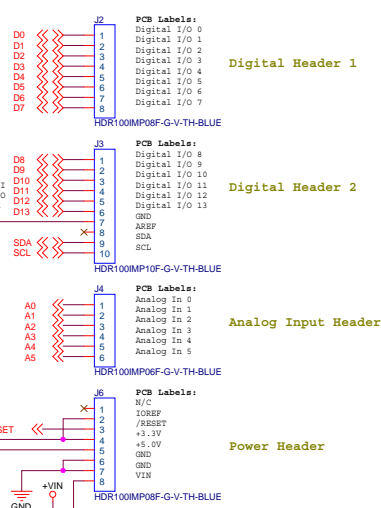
J2
PCB Labels:
D0 1 Digital I/O 0
D1 2 Digital I/O 1
D2 3 Digital I/O 2
D3 4 Digital I/O 3
D4 5 Digital I/O 4
D5 6 Digital I/O 5
D6 7 Digital I/O 6
D7 8 Digital I/O 7
HDR100IMP08F-G-V-TH-BLUE
Digital Header 1

J3
PCB Labels:
D8 1 Digital I/O 8
D9 2 Digital I/O 9
D10 3 Digital I/O 10
D11 4 Digital I/O 11
D12 5 Digital I/O 12
D13 6 Digital I/O 13
7 GND
8 AREF
SDA 9 SDA
SCL 10 SCL
HDR100IMP10F-G-V-TH-BLUE
Digital Header 2
I
O

J4
PCB Labels:
A0 1 Analog In 0
A1 2 Analog In 1
A2 3 Analog In 2
A3 4 Analog In 3
A4 5 Analog In 4
A5 6 Analog In 5
HDR100IMP06F-G-V-TH-BLUE
Analog Input Header

J6
PCB Labels:
1 N/C
2 IOREF
SET 3 /RESET
4 +3.3V
5 +5.0V
6 GND
7 GND
8 VIN
HDR100IMP08F-G-V-TH-BLUE
Power Header
+VIN
GND